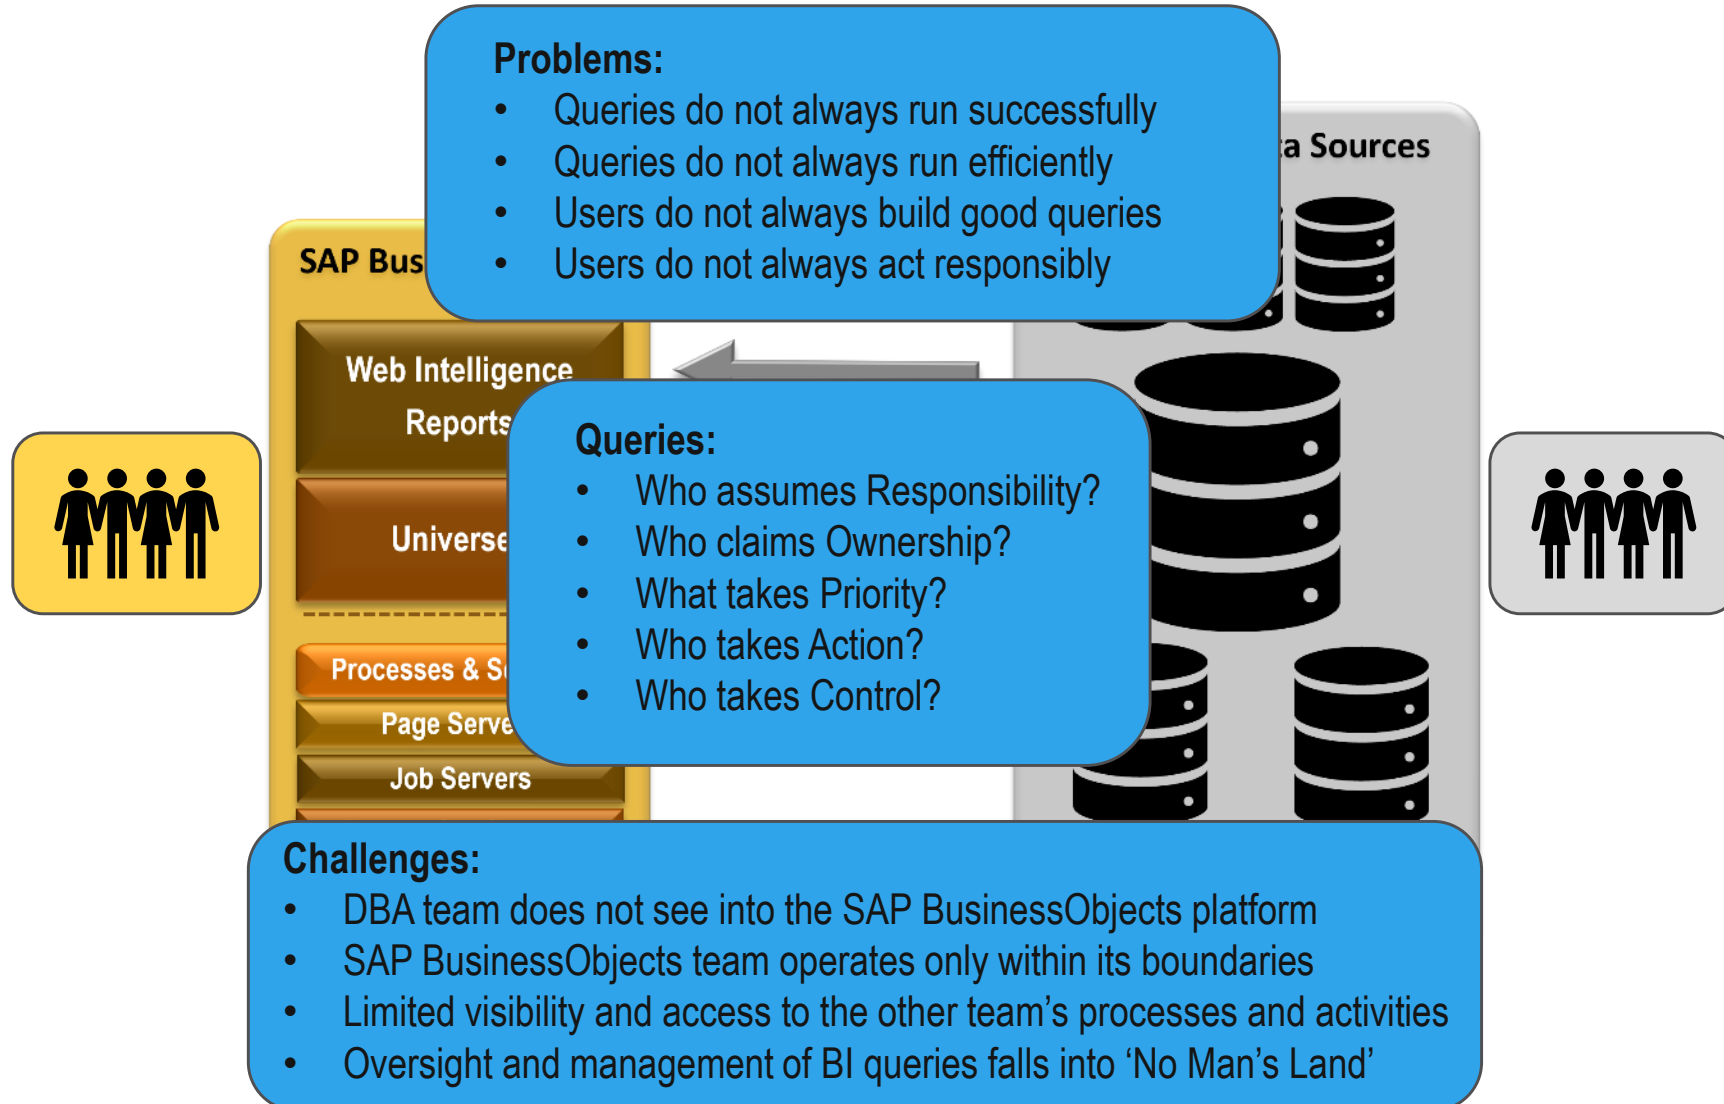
Problems:
- Queries do not always run successfully
- Queries do not always run efficiently
- Users do not always build good queries
- Users do not always act responsibly

a Sources

SAP Bus

Web Intelligence Reports

Universe

Processes & S

Page Serve

Job Servers

Queries:
- Who assumes Responsibility?
- Who claims Ownership?
- What takes Priority?
- Who takes Action?
- Who takes Control?

Challenges:
- DBA team does not see into the SAP BusinessObjects platform
- SAP BusinessObjects team operates only within its boundaries
- Limited visibility and access to the other team's processes and activities
- Oversight and management of BI queries falls into 'No Man's Land'